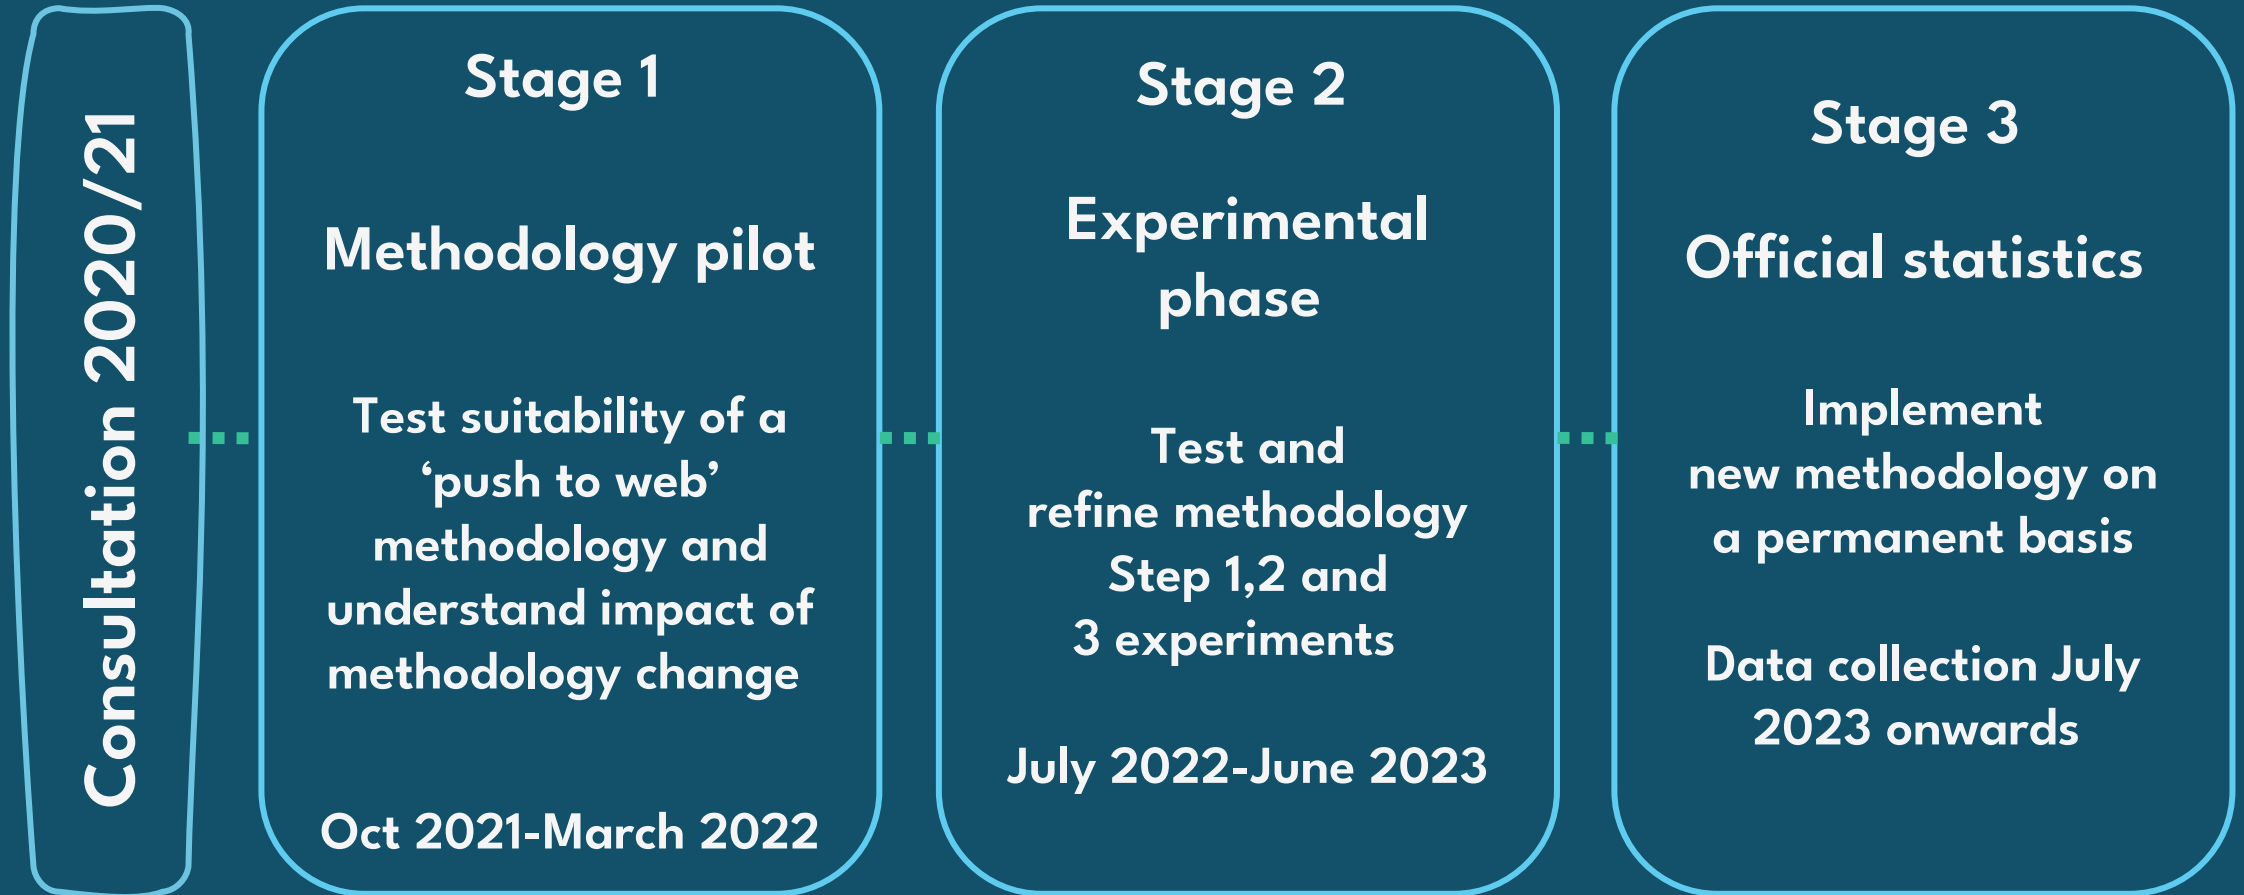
Consultation 2020/21

Stage 1

Methodology pilot

Test suitability of a ‘push to web’ methodology and understand impact of methodology change

Oct 2021-March 2022

Stage 2

Experimental phase

Test and refine methodology Step 1,2 and 3 experiments

July 2022-June 2023

Stage 3

Official statistics

Implement new methodology on a permanent basis

Data collection July 2023 onwards